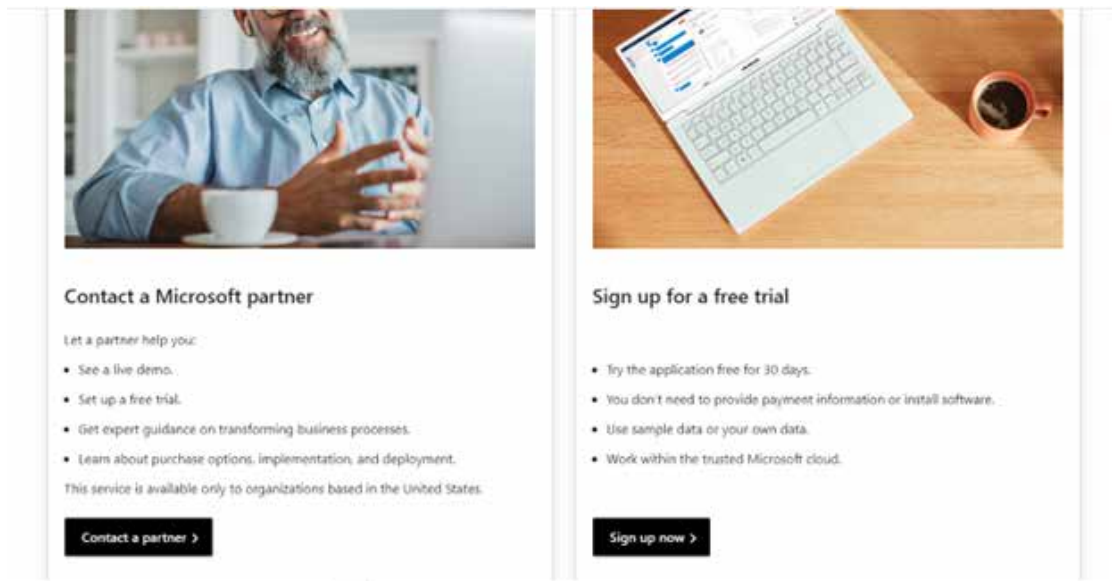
Contact a Microsoft partner

Let a partner help you:

- See a live demo.
- Set up a free trial.
- Get expert guidance on transforming business processes.
- Learn about purchase options, implementation, and deployment.

This service is available only to organizations based in the United States.

Contact a partner >

Sign up for a free trial

- Try the application free for 30 days.
- You don't need to provide payment information or install software.
- Use sample data or your own data.
- Work within the trusted Microsoft cloud.

Sign up now >